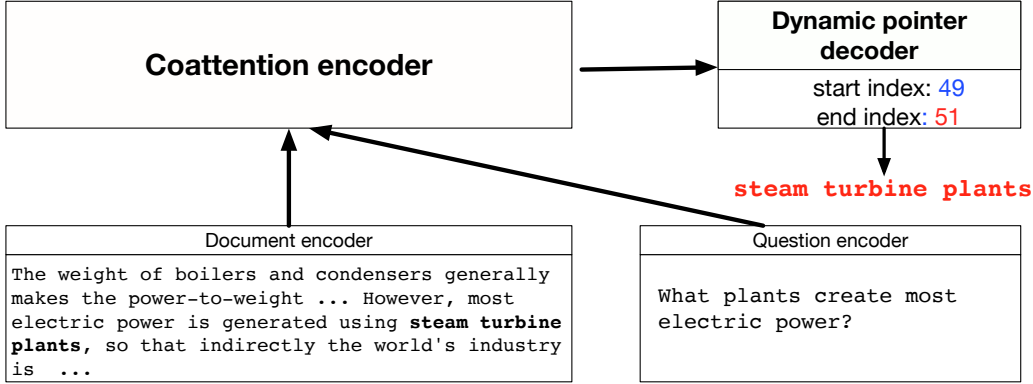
Coattention encoder

Dynamic pointer decoder

start index: 49
end index: 51

steam turbine plants

Document encoder

The weight of boilers and condensers generally makes the power-to-weight ... However, most electric power is generated using **steam turbine plants**, so that indirectly the world's industry is ...

Question encoder

What plants create most electric power?